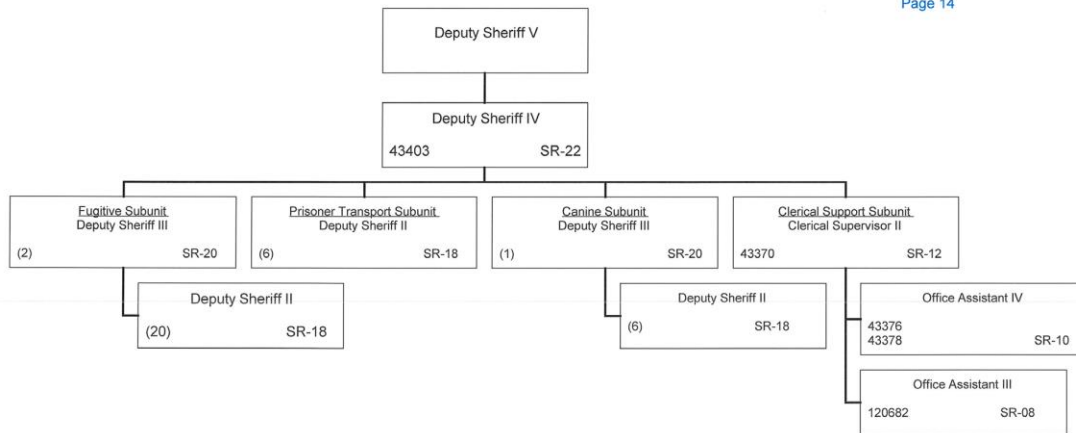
Page 14

Deputy Sheriff V

Deputy Sheriff IV
43403 SR-22

Fugitive Subunit
Deputy Sheriff III
(2) SR-20

Deputy Sheriff II
(20) SR-18

Prisoner Transport Subunit
Deputy Sheriff II
(6) SR-18

Canine Subunit
Deputy Sheriff III
(1) SR-20

Deputy Sheriff II
(6) SR-18

Clerical Support Subunit
Clerical Supervisor II
43370 SR-12

Office Assistant IV
43376
43378 SR-10

Office Assistant III
120682 SR-08